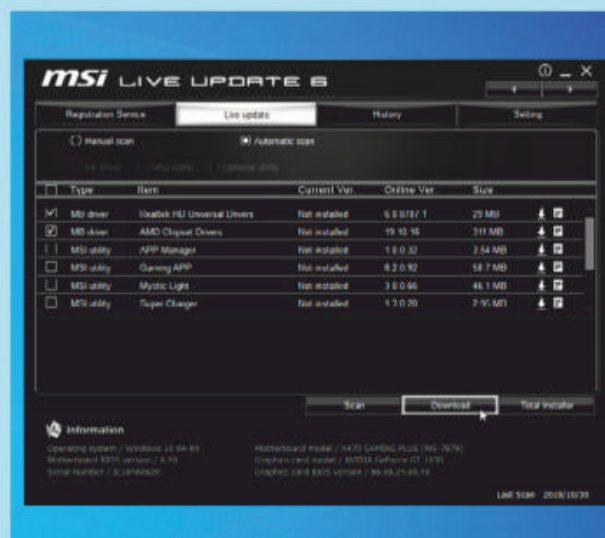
msi LIVE UPDATE 6

Registration Service | Live update | History | Setting

Manual scan  Automatic scan

| | Type | Item | Current Ver. | Online Ver. | Size |
|---|---|---|---|---|---|
| ☑ | MB driver | Realtek HD Universal Drivers | Not installed | 6.0.8787.1 | 25 MB |
| ☑ | MB driver | AMD Chipset Drivers | Not installed | 19.10.16 | 311 MB |
| ☐ | MSI utility | APP Manager | Not installed | 1.0.0.32 | 3.54 MB |
| ☐ | MSI utility | Gaming APP | Not installed | 6.2.0.92 | 58.7 MB |
| ☐ | MSI utility | Mystic Light | Not installed | 3.0.0.66 | 46.1 MB |
| ☐ | MSI utility | Super Charger | Not installed | 1.3.0.20 | 2.95 MB |

Scan | Download | Total installer

Information

Operating system / Windows 10 64-bit
Motherboard BIOS version / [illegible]
Serial Number / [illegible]

Motherboard model / X470 GAMING PLUS (MS-7B79)
Graphics card model / NVIDIA GeForce GT 1030
Graphics card BIOS version / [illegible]

Last Scan 2019/10/30